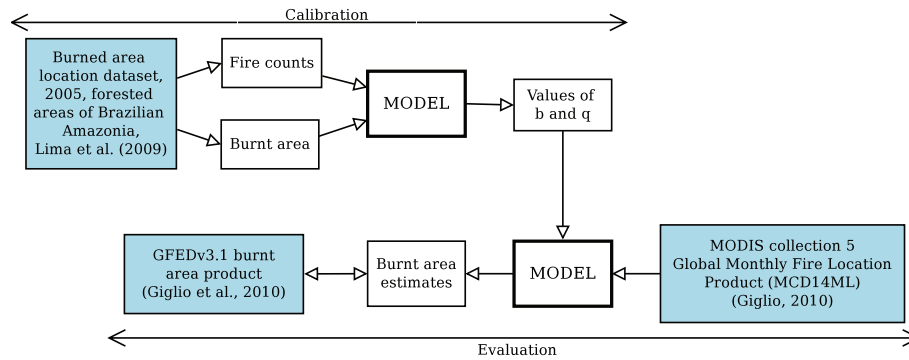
Calibration

Burned area location dataset, 2005, forested areas of Brazilian Amazonia, Lima et al. (2009)

Fire counts

Burnt area

MODEL

Values of b and q

GFEDv3.1 burnt area product (Giglio et al., 2010)

Burnt area estimates

MODEL

MODIS collection 5 Global Monthly Fire Location Product (MCD14ML) (Giglio, 2010)

Evaluation